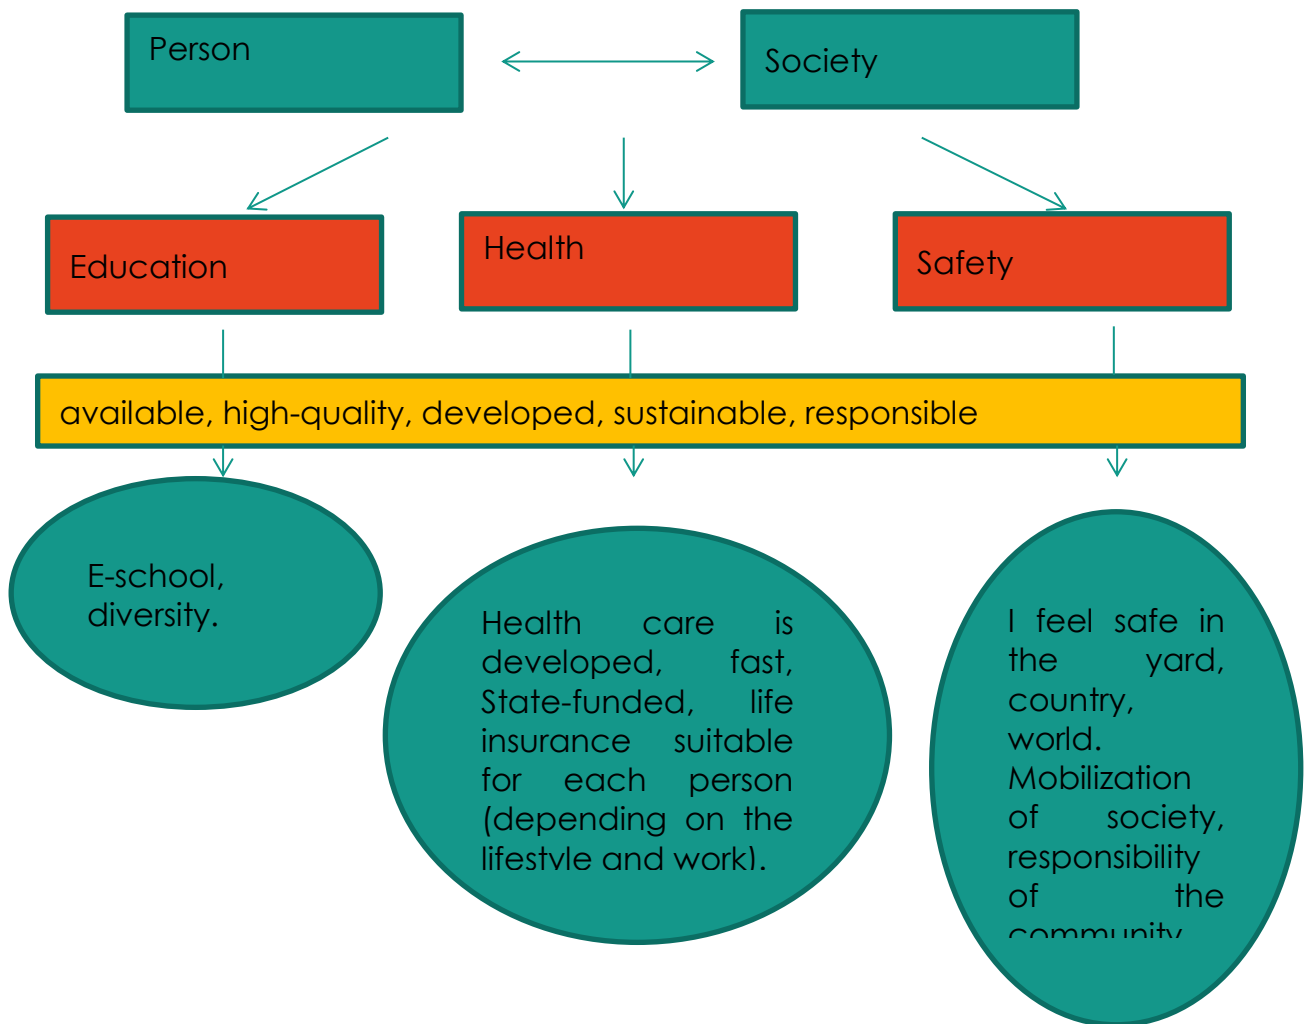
Person

Society

Education

Health

Safety

available, high-quality, developed, sustainable, responsible

E-school, diversity.

Health care is developed, fast, State-funded, life insurance suitable for each person (depending on the lifestyle and work).

I feel safe in the yard, country, world. Mobilization of society, responsibility of the community